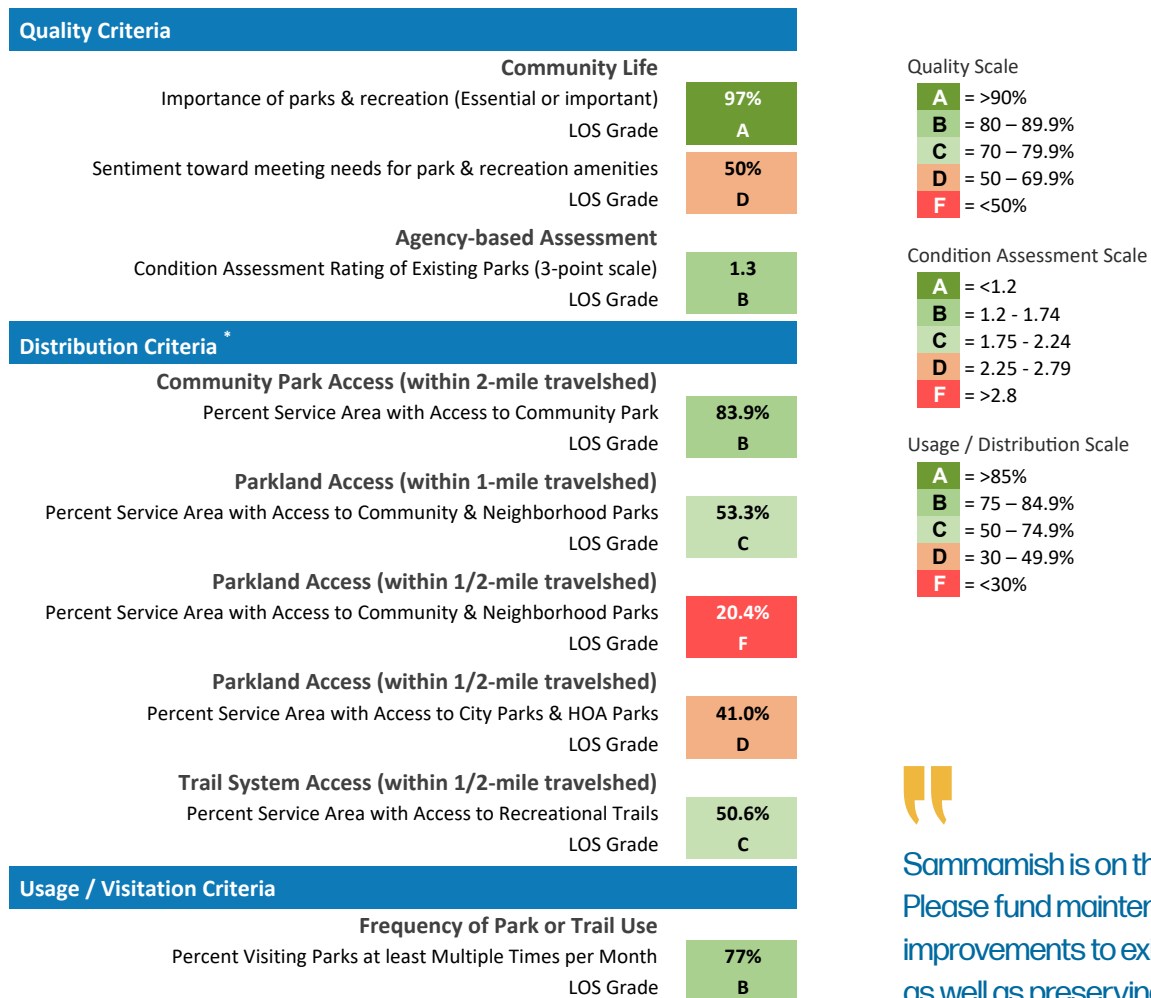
Quality Criteria

Community Life
Importance of parks & recreation (Essential or important) 97%
LOS Grade A
Sentiment toward meeting needs for park & recreation amenities 50%
LOS Grade D

Agency-based Assessment
Condition Assessment Rating of Existing Parks (3-point scale) 1.3
LOS Grade B

Distribution Criteria *

Community Park Access (within 2-mile travelshed)
Percent Service Area with Access to Community Park 83.9%
LOS Grade B

Parkland Access (within 1-mile travelshed)
Percent Service Area with Access to Community & Neighborhood Parks 53.3%
LOS Grade C

Parkland Access (within 1/2-mile travelshed)
Percent Service Area with Access to Community & Neighborhood Parks 20.4%
LOS Grade F

Parkland Access (within 1/2-mile travelshed)
Percent Service Area with Access to City Parks & HOA Parks 41.0%
LOS Grade D

Trail System Access (within 1/2-mile travelshed)
Percent Service Area with Access to Recreational Trails 50.6%
LOS Grade C

Usage / Visitation Criteria

Frequency of Park or Trail Use
Percent Visiting Parks at least Multiple Times per Month 77%
LOS Grade B

Quality Scale
A = >90%
B = 80 – 89.9%
C = 70 – 79.9%
D = 50 – 69.9%
F = <50%

Condition Assessment Scale
A = <1.2
B = 1.2 - 1.74
C = 1.75 - 2.24
D = 2.25 - 2.79
F = >2.8

Usage / Distribution Scale
A = >85%
B = 75 – 84.9%
C = 50 – 74.9%
D = 30 – 49.9%
F = <30%

"
Sammamish is on th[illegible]
Please fund mainten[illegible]
improvements to ex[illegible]
as well as preservin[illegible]